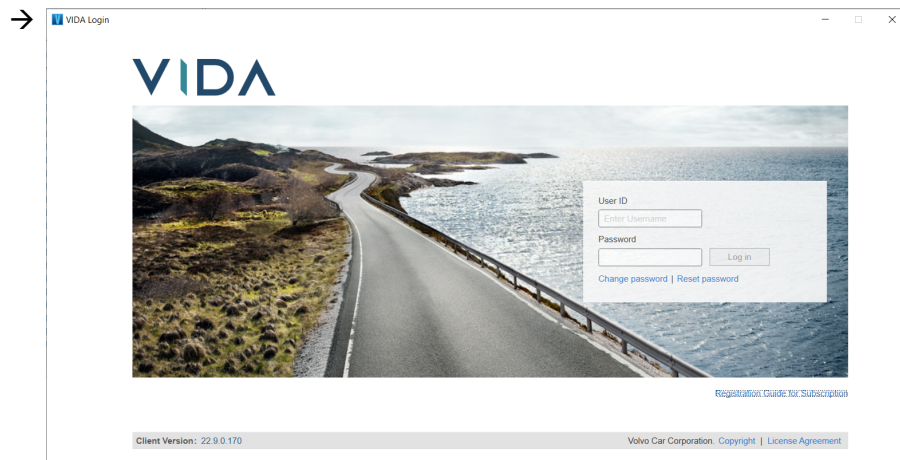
VIDA Login

VIDA

User ID
Enter Username
Password
Log in
Change password | Reset password

Registration Guide for Subscription

Client Version: 22.9.0.170

Volvo Car Corporation. Copyright | License Agreement